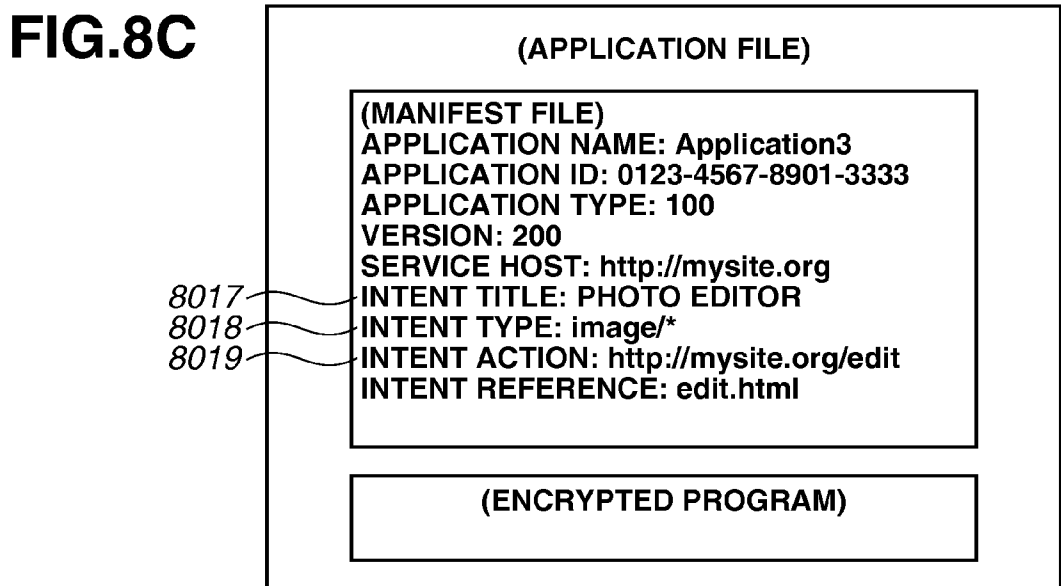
FIG.8C

(APPLICATION FILE)

(MANIFEST FILE)
APPLICATION NAME: Application3
APPLICATION ID: 0123-4567-8901-3333
APPLICATION TYPE: 100
VERSION: 200
SERVICE HOST: http://mysite.org
8017 INTENT TITLE: PHOTO EDITOR
8018 INTENT TYPE: image/*
8019 INTENT ACTION: http://mysite.org/edit
INTENT REFERENCE: edit.html

(ENCRYPTED PROGRAM)